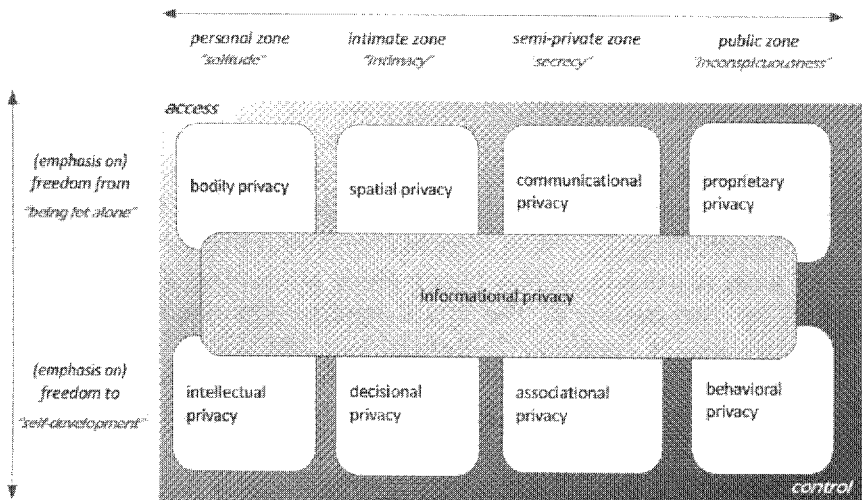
personal zone
"solitude"

intimate zone
"intimacy"

semi-private zone
"secrecy"

public zone
"inconspicuousness"

access

(emphasis on)
freedom from
"being let alone"

bodily privacy

spatial privacy

communicational privacy

proprietary privacy

informational privacy

(emphasis on)
freedom to
"self-development"

intellectual privacy

decisional privacy

associational privacy

behavioral privacy

control